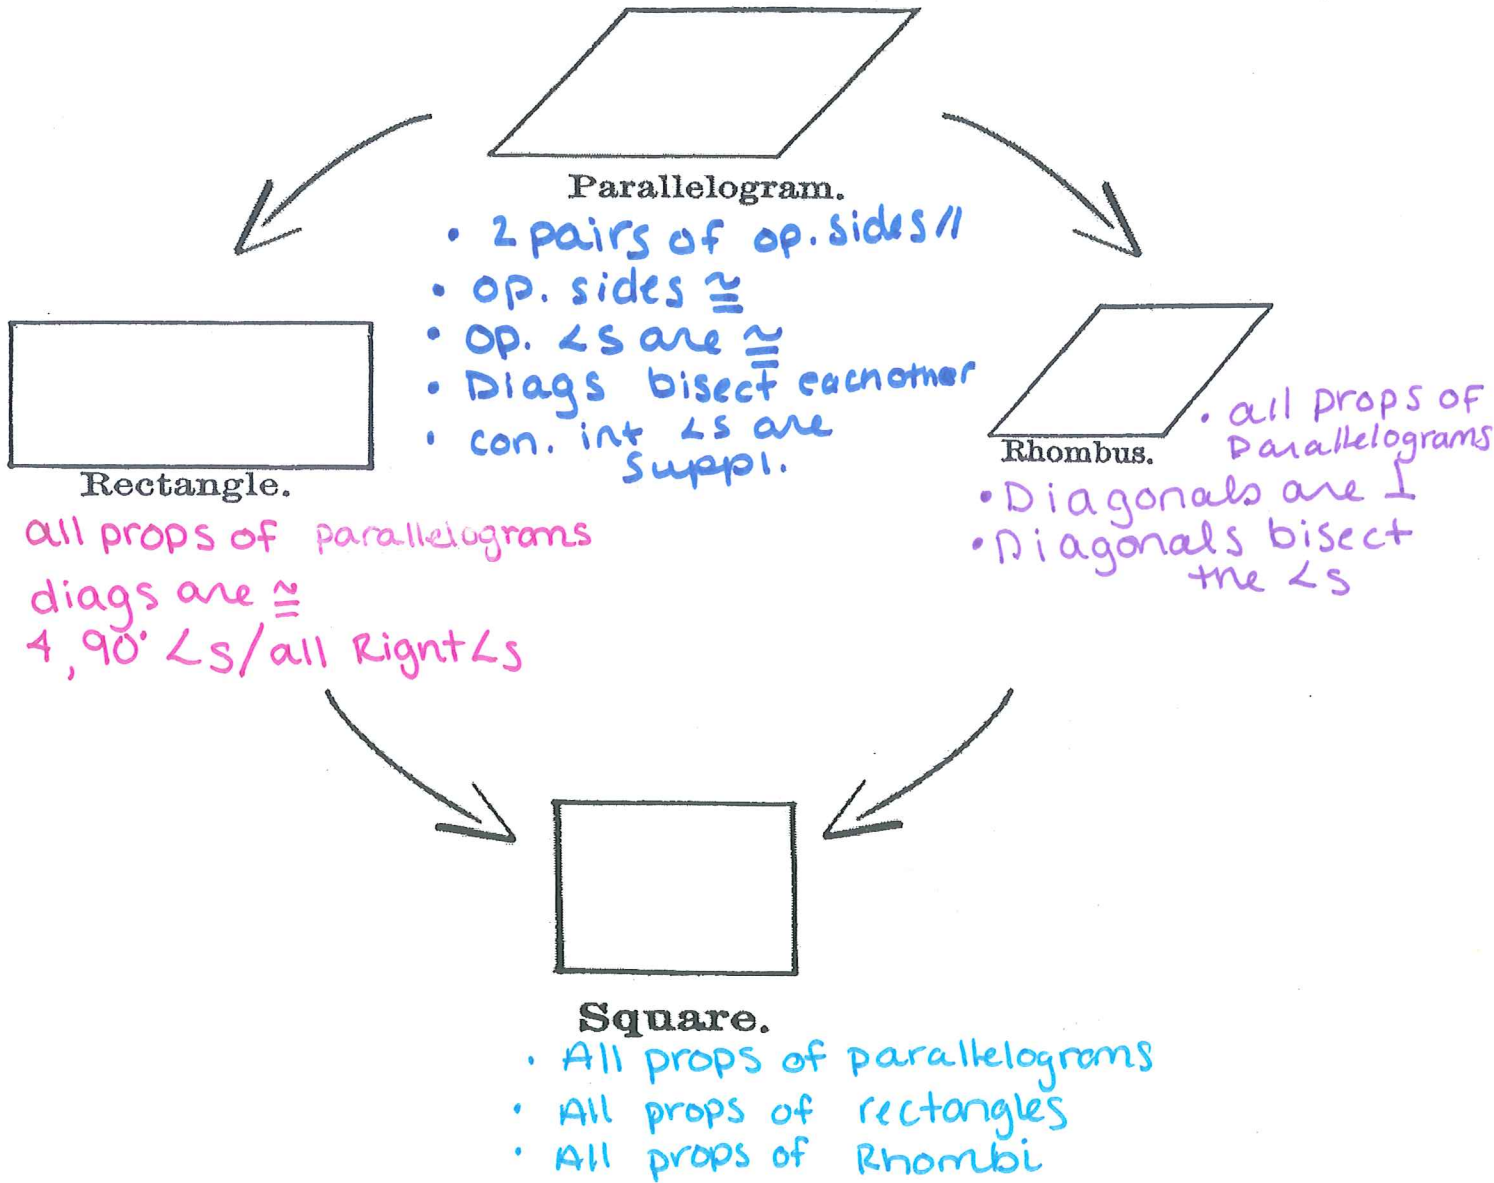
Parallelogram.
• 2 pairs of op. sides $\parallel$
• op. sides $\cong$
• op. $\angle$s are $\cong$
• Diags bisect eachother
• con. int $\angle$s are suppl.

Rectangle.
all props of parallelograms
diags are $\cong$
4, 90° $\angle$s/all Right $\angle$s

Rhombus.
• all props of Parallelograms
• Diagonals are $\perp$
• Diagonals bisect the $\angle$s

Square.
• All props of parallelograms
• All props of rectangles
• All props of Rhombi